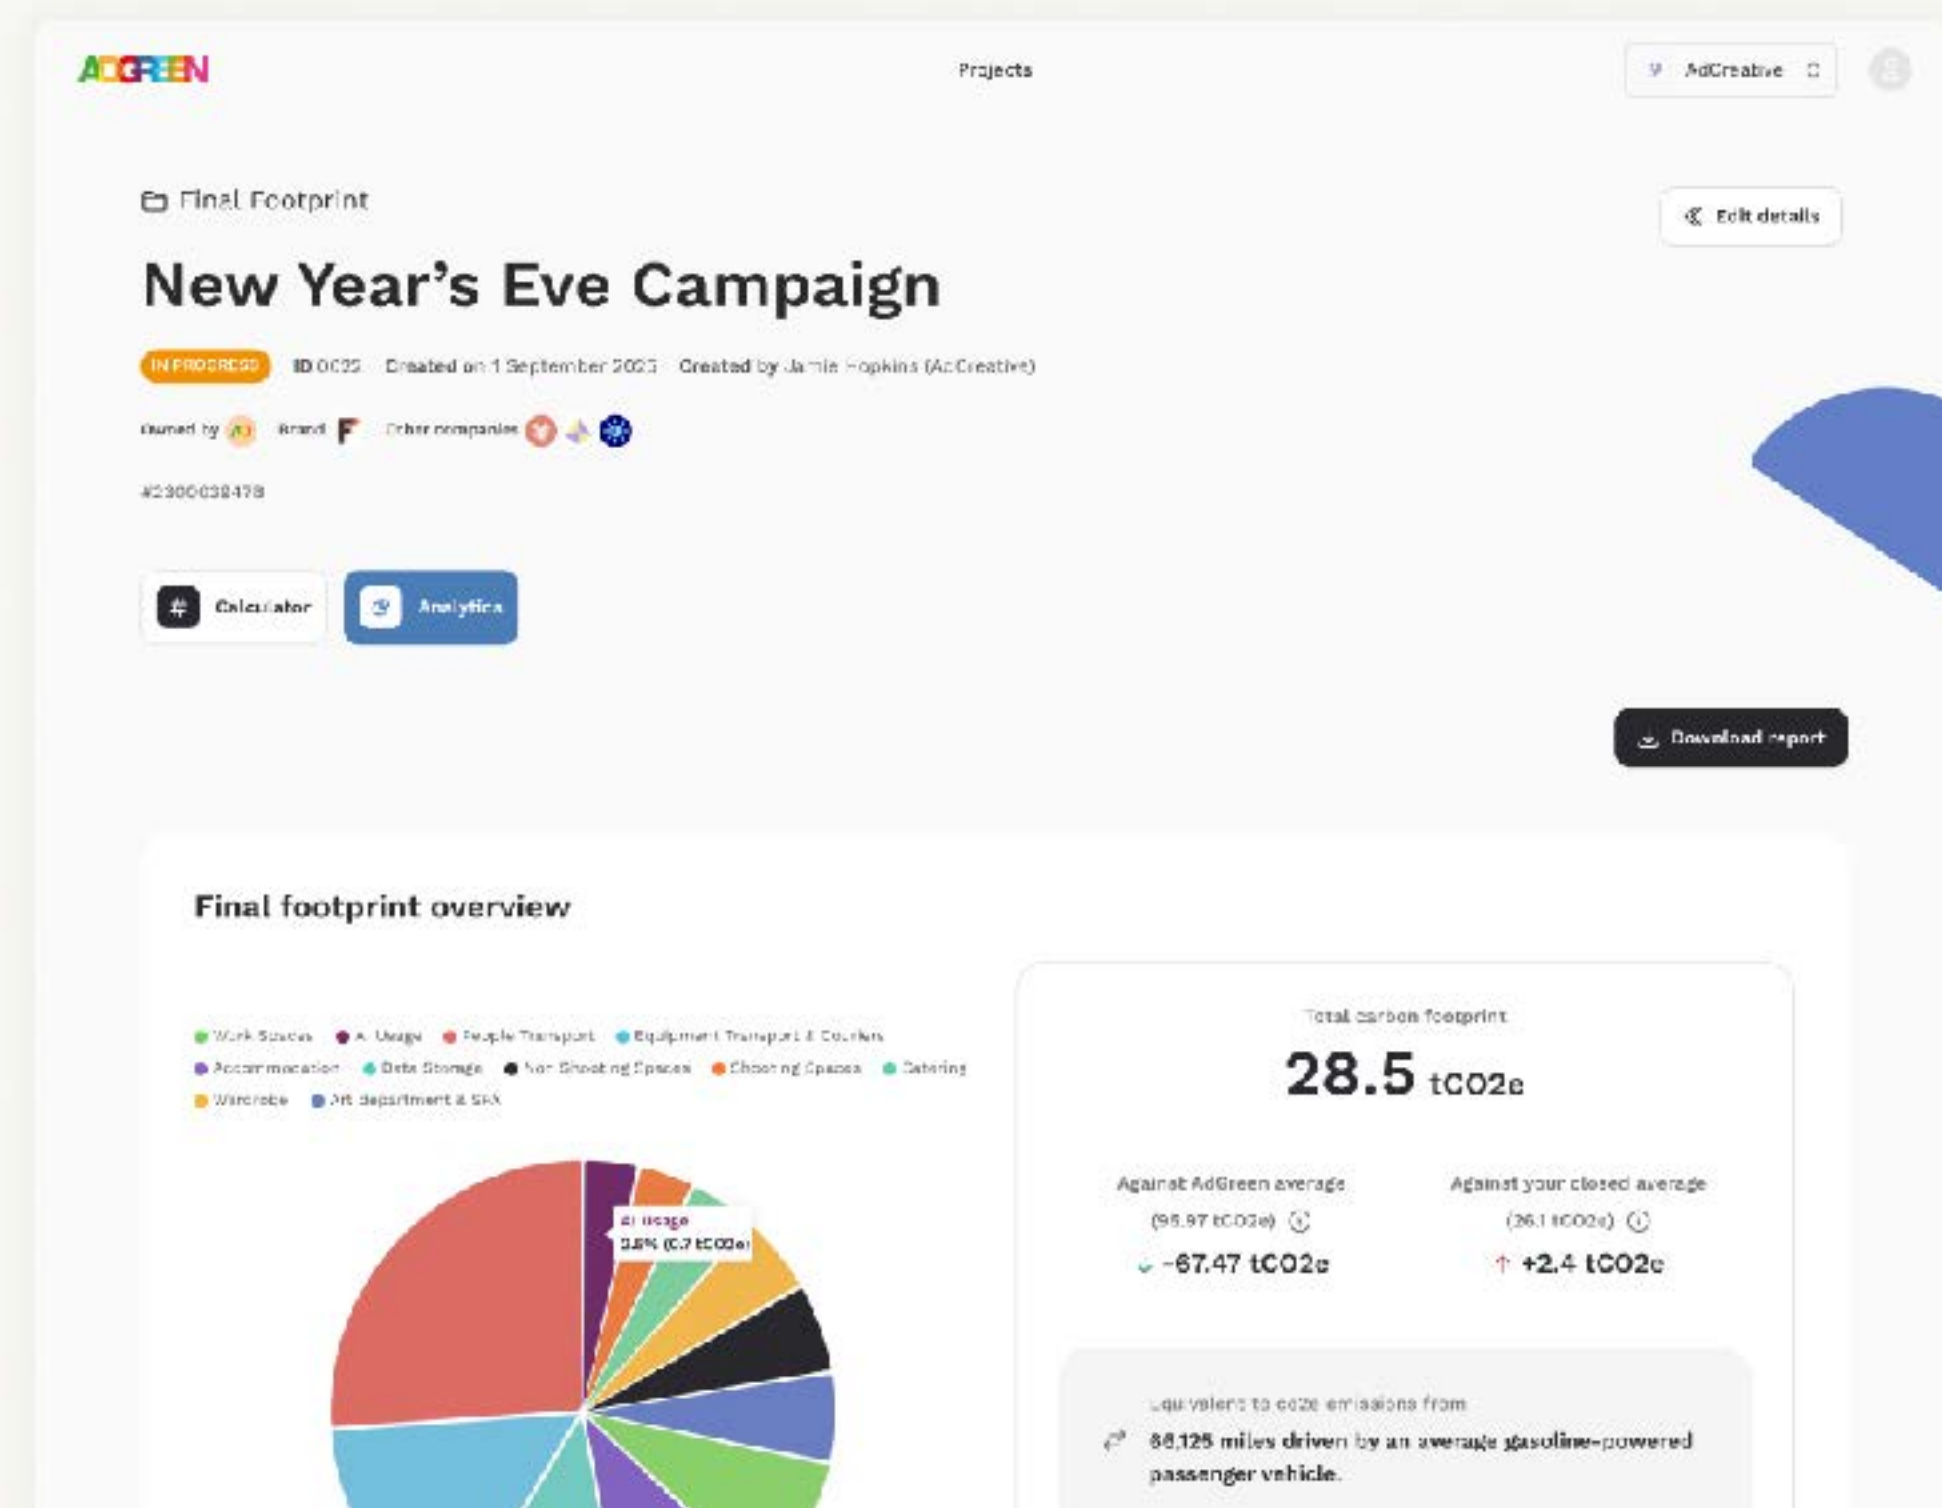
ADGREEN

Projects

AdCreative

Final Footprint

Edit details

New Year's Eve Campaign

IN PROGRESS ID 0025 Created on 1 September 2023 Created by Jamie Hopkins (AdCreative)

Owned by Brand Other companies

#2300032478

Calculator Analytics

Download report

Final footprint overview

Work Spaces AI Usage People Transport Equipment Transport & Couriers Accommodation Data Storage Non Shooting Spaces Shooting Spaces Catering Wardrobe Art Department & SFX

AI Usage
2.5% (0.7 tCO2e)

Total carbon footprint
28.5 tCO2e

Against AdGreen average
(95.97 tCO2e)
-67.47 tCO2e

Against your closed average
(26.1 tCO2e)
+2.4 tCO2e

Equivalent to co2e emissions from
68,125 miles driven by an average gasoline-powered passenger vehicle.